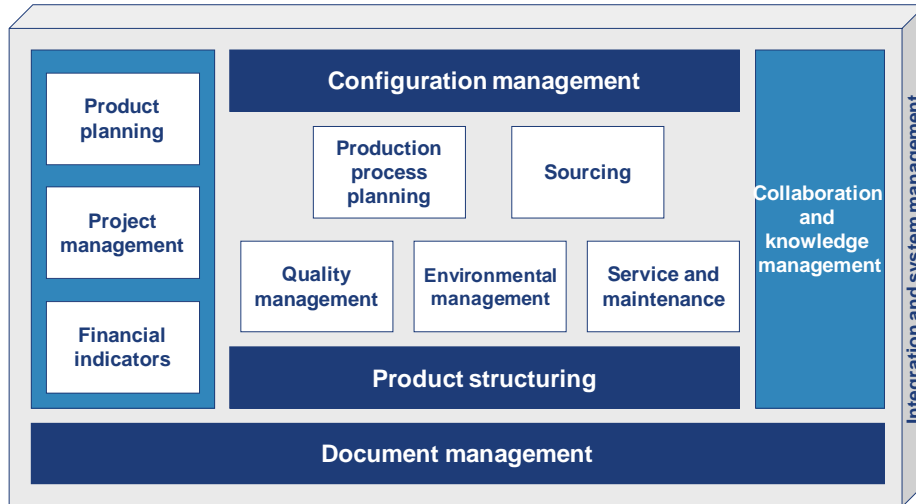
Product planning

Project management

Financial indicators

Configuration management

Production process planning

Sourcing

Quality management

Environmental management

Service and maintenance

Product structuring

Collaboration and knowledge management

Integration and system management

Document management